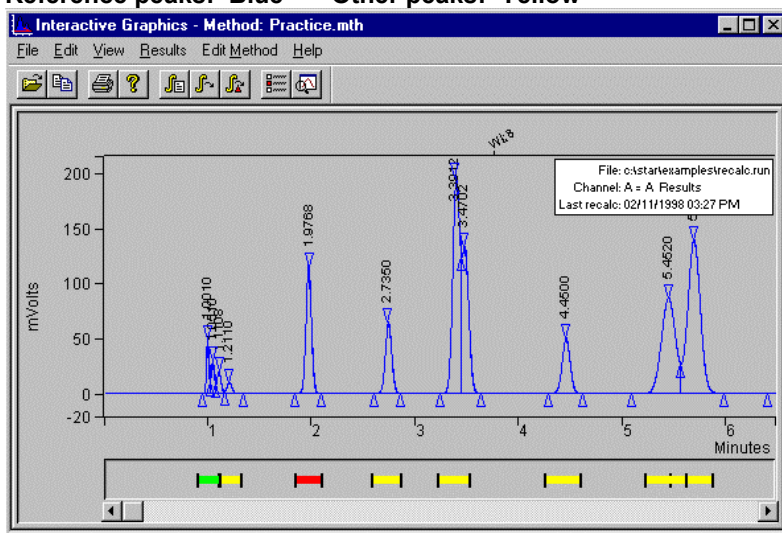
Reference peaks: Blue Other peaks: Yellow

Interactive Graphics - Method: Practice.mth

File Edit View Results Edit Method Help

WI:8

File: c:\star\examples\recalc.run
Channel: A = A Results
Last recalc: 02/11/1998 03:27 PM

200
150
100
50
0
-20

mVolts

1.0010
1.1070
1.1608
1.2110
1.9768
2.7350
3.3942
3.4702
4.4500
5.4620
5.

1 2 3 4 5 6

Minutes